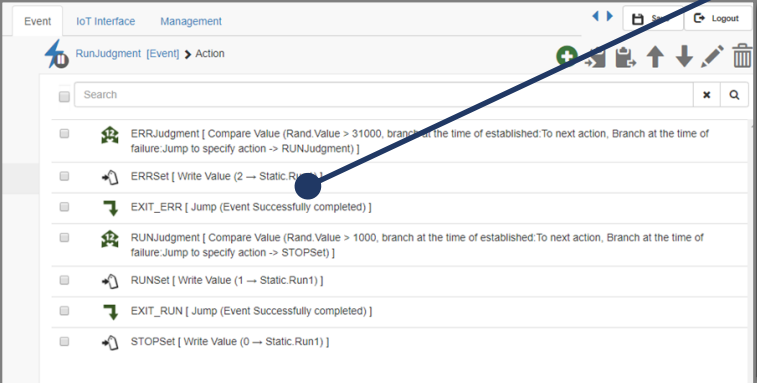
Event IoT Interface Management

Save Logout

RunJudgment [Event] > Action

Search

ERRJudgment [ Compare Value (Rand.Value > 31000, branch at the time of established:To next action, Branch at the time of failure:Jump to specify action -> RUNJudgment) ]

ERRSet [ Write Value (2 → Static.Run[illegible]) ]

EXIT_ERR [ Jump (Event Successfully completed) ]

RUNJudgment [ Compare Value (Rand.Value > 1000, branch at the time of established:To next action, Branch at the time of failure:Jump to specify action -> STOPSet) ]

RUNSet [ Write Value (1 → Static.Run1) ]

EXIT_RUN [ Jump (Event Successfully completed) ]

STOPSet [ Write Value (0 → Static.Run1) ]